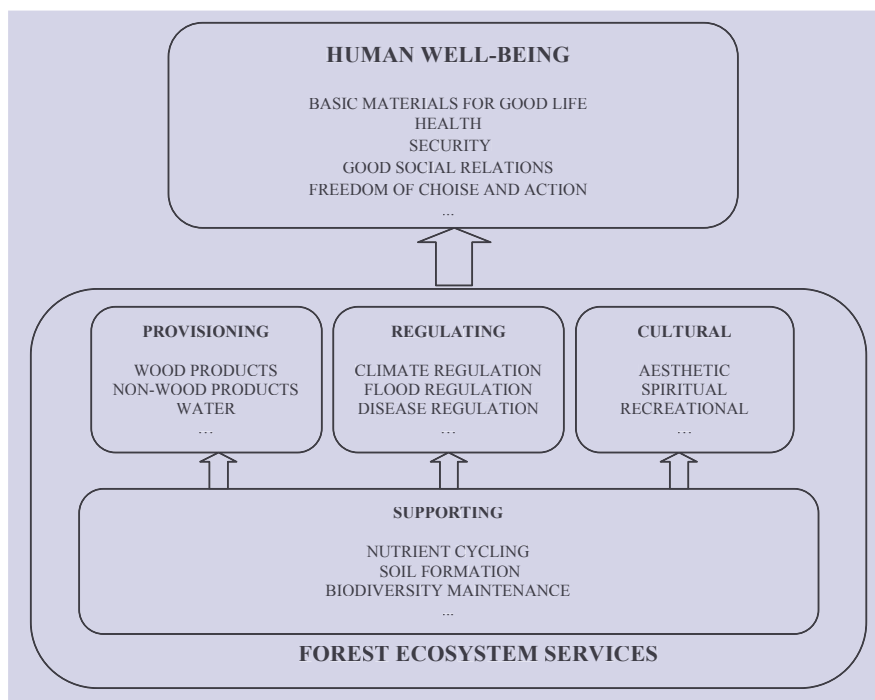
HUMAN WELL-BEING

BASIC MATERIALS FOR GOOD LIFE
HEALTH
SECURITY
GOOD SOCIAL RELATIONS
FREEDOM OF CHOISE AND ACTION
...

PROVISIONING

WOOD PRODUCTS
NON-WOOD PRODUCTS
WATER
...

REGULATING

CLIMATE REGULATION
FLOOD REGULATION
DISEASE REGULATION
...

CULTURAL

AESTHETIC
SPIRITUAL
RECREATIONAL
...

SUPPORTING

NUTRIENT CYCLING
SOIL FORMATION
BIODIVERSITY MAINTENANCE
...

FOREST ECOSYSTEM SERVICES